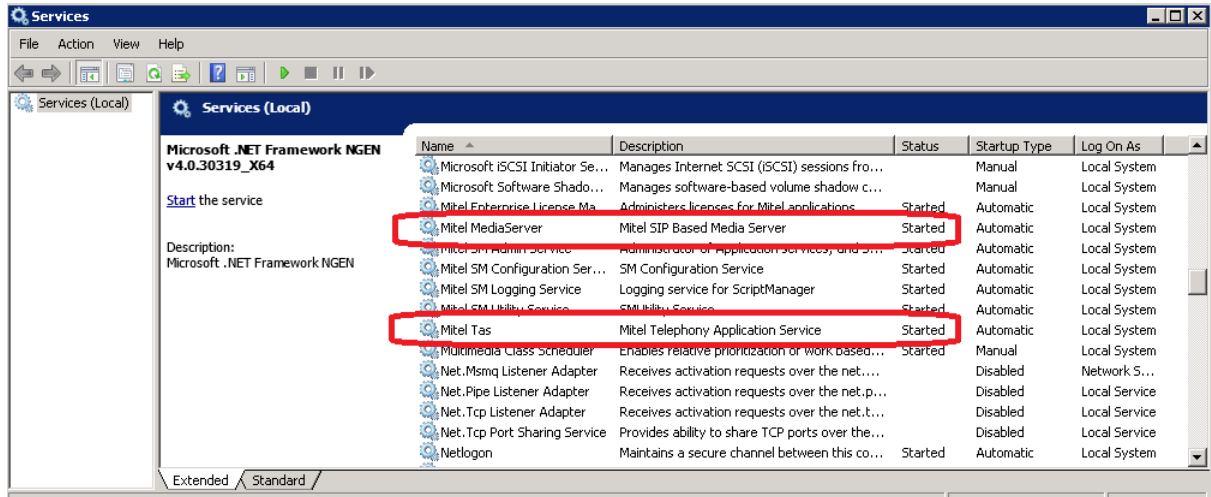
Services

File Action View Help

Services (Local)

Services (Local)

Microsoft .NET Framework NGEN v4.0.30319_X64

Start the service

Description:
Microsoft .NET Framework NGEN

| Name | Description | Status | Startup Type | Log On As |
|---|---|---|---|---|
| Microsoft iSCSI Initiator Se... | Manages Internet SCSI (iSCSI) sessions fro... | | Manual | Local System |
| Microsoft Software Shado... | Manages software-based volume shadow c... | | Manual | Local System |
| Mitel Enterprise License Ma... | Administers licenses for Mitel applications | Started | Automatic | Local System |
| Mitel MediaServer | Mitel SIP Based Media Server | Started | Automatic | Local System |
| Mitel SM Admin Service | Administrator of Application services, and S... | Started | Automatic | Local System |
| Mitel SM Configuration Ser... | SM Configuration Service | Started | Automatic | Local System |
| Mitel SM Logging Service | Logging service for ScriptManager | Started | Automatic | Local System |
| Mitel SM Utility Service | SMUtility Service | Started | Automatic | Local System |
| Mitel Tas | Mitel Telephony Application Service | Started | Automatic | Local System |
| Multimedia Class Scheduler | Enables relative prioritization of work based... | Started | Manual | Local System |
| Net.Msmq Listener Adapter | Receives activation requests over the net.... | | Disabled | Network S... |
| Net.Pipe Listener Adapter | Receives activation requests over the net.p... | | Disabled | Local Service |
| Net.Tcp Listener Adapter | Receives activation requests over the net.t... | | Disabled | Local Service |
| Net.Tcp Port Sharing Service | Provides ability to share TCP ports over the... | | Disabled | Local Service |
| Netlogon | Maintains a secure channel between this co... | Started | Automatic | Local System |

Extended Standard